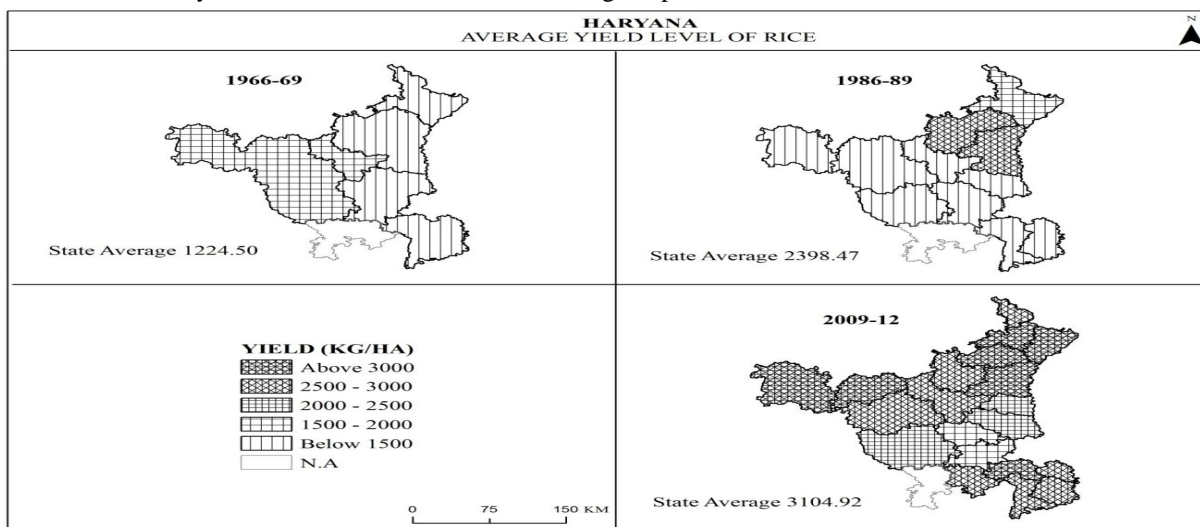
HARYANA
AVERAGE YIELD LEVEL OF RICE

N

1966-69

State Average 1224.50

1986-89

State Average 2398.47

YIELD (KG/HA)
Above 3000
2500 - 3000
2000 - 2500
1500 - 2000
Below 1500
N.A

0 75 150 KM

2009-12

State Average 3104.92